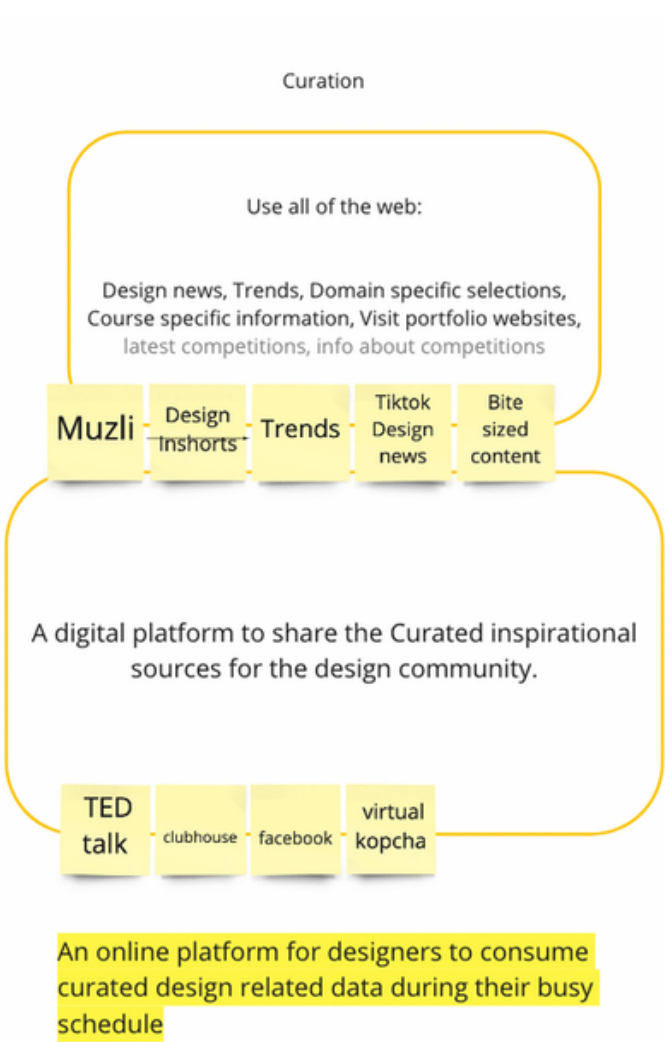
Curation

Use all of the web:

Design news, Trends, Domain specific selections, Course specific information, Visit portfolio websites, latest competitions, info about competitions

Muzli

Design Inshorts

Trends

Tiktok Design news

Bite sized content

A digital platform to share the Curated inspirational sources for the design community.

TED talk

clubhouse

facebook

virtual kopcha

An online platform for designers to consume curated design related data during their busy schedule